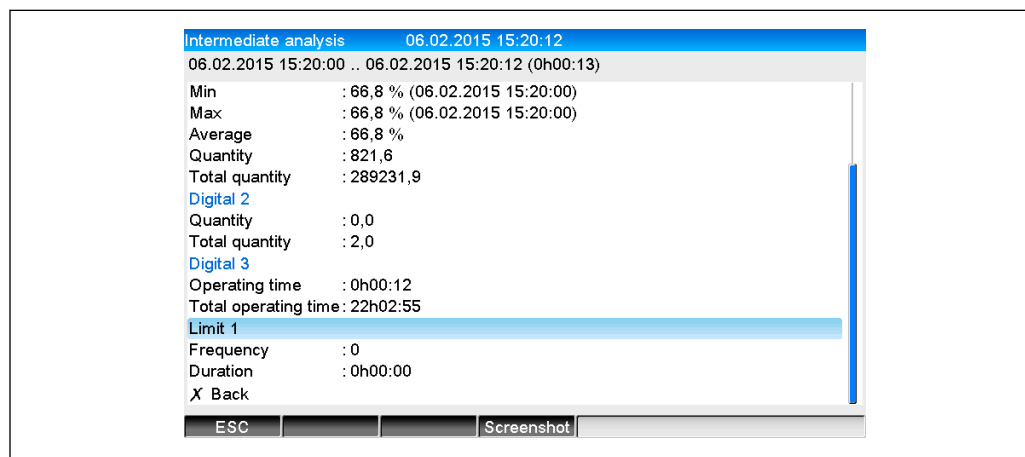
Intermediate analysis 06.02.2015 15:20:12

06.02.2015 15:20:00 .. 06.02.2015 15:20:12 (0h00:13)

Min : 66,8 % (06.02.2015 15:20:00)
Max : 66,8 % (06.02.2015 15:20:00)
Average : 66,8 %
Quantity : 821,6
Total quantity : 289231,9

Digital 2
Quantity : 0,0
Total quantity : 2,0

Digital 3
Operating time : 0h00:12
Total operating time : 22h02:55

Limit 1
Frequency : 0
Duration : 0h00:00

X Back

ESC | | | Screenshot |